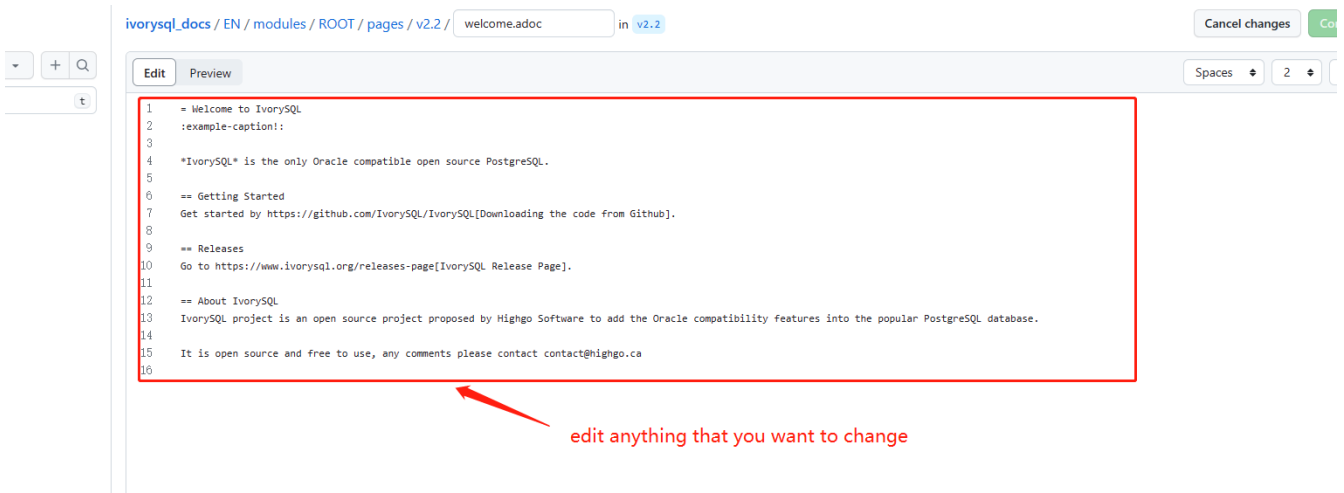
ivorysql_docs / EN / modules / ROOT / pages / v2.2 / welcome.adoc in v2.2

Cancel changes Co

t

Edit Preview

Spaces 2

1 = Welcome to IvorySQL
2 :example-caption!:
3
4 *IvorySQL* is the only Oracle compatible open source PostgreSQL.
5
6 == Getting Started
7 Get started by https://github.com/IvorySQL/IvorySQL[Downloading the code from Github].
8
9 == Releases
10 Go to https://www.ivorysql.org/releases-page[IvorySQL Release Page].
11
12 == About IvorySQL
13 IvorySQL project is an open source project proposed by Highgo Software to add the Oracle compatibility features into the popular PostgreSQL database.
14
15 It is open source and free to use, any comments please contact contact@highgo.ca
16

edit anything that you want to change